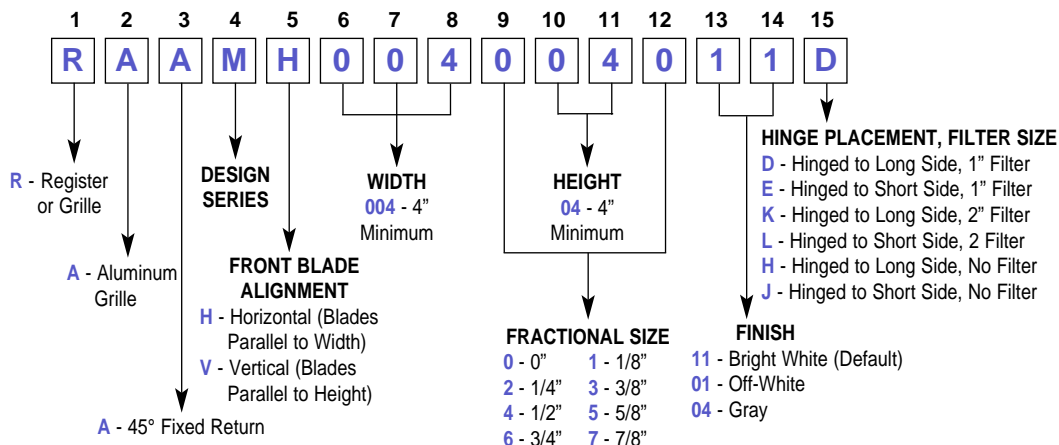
1 2 3 4 5 6 7 8 9 10 11 12 13 14 15

R A A M H 0 0 4 0 0 4 0 1 1 D

R - Register or Grille

A - Aluminum Grille

A - 45° Fixed Return

DESIGN SERIES

FRONT BLADE ALIGNMENT
H - Horizontal (Blades Parallel to Width)
V - Vertical (Blades Parallel to Height)

WIDTH
004 - 4"
Minimum

HEIGHT
04 - 4"
Minimum

FRACTIONAL SIZE
0 - 0" 1 - 1/8"
2 - 1/4" 3 - 3/8"
4 - 1/2" 5 - 5/8"
6 - 3/4" 7 - 7/8"

HINGE PLACEMENT, FILTER SIZE
D - Hinged to Long Side, 1" Filter
E - Hinged to Short Side, 1" Filter
K - Hinged to Long Side, 2" Filter
L - Hinged to Short Side, 2 Filter
H - Hinged to Long Side, No Filter
J - Hinged to Short Side, No Filter

FINISH
11 - Bright White (Default)
01 - Off-White
04 - Gray